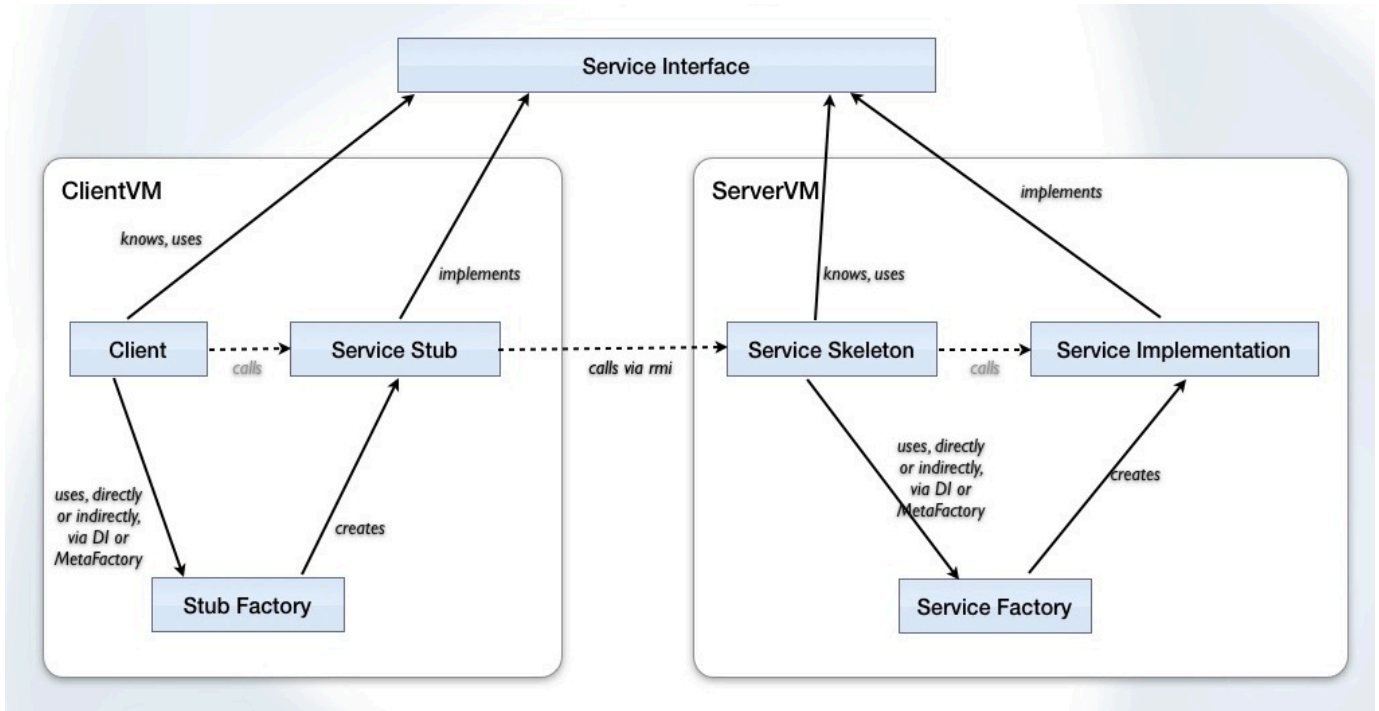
Service Interface

ClientVM

knows, uses

implements

Client

calls

Service Stub

uses, directly or indirectly, via DI or MetaFactory

creates

Stub Factory

calls via rmi

ServerVM

implements

knows, uses

Service Skeleton

calls

Service Implementation

uses, directly or indirectly, via DI or MetaFactory

creates

Service Factory